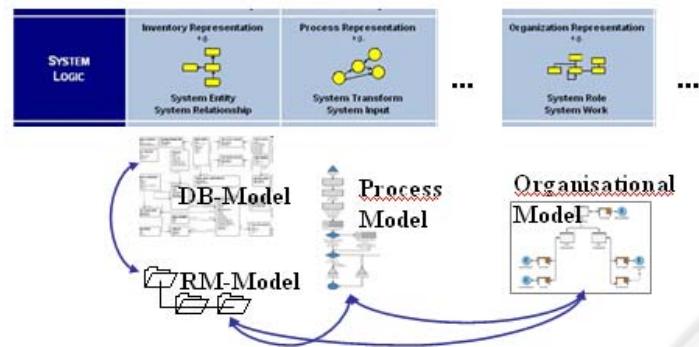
SYSTEM LOGIC

Inventory Representation
e.g.
System Entity
System Relationship

Process Representation
e.g.
System Transform
System Input

...

Organization Representation
e.g.
System Role
System Work

...

DB-Model

Process Model

Organisational Model

RM-Model